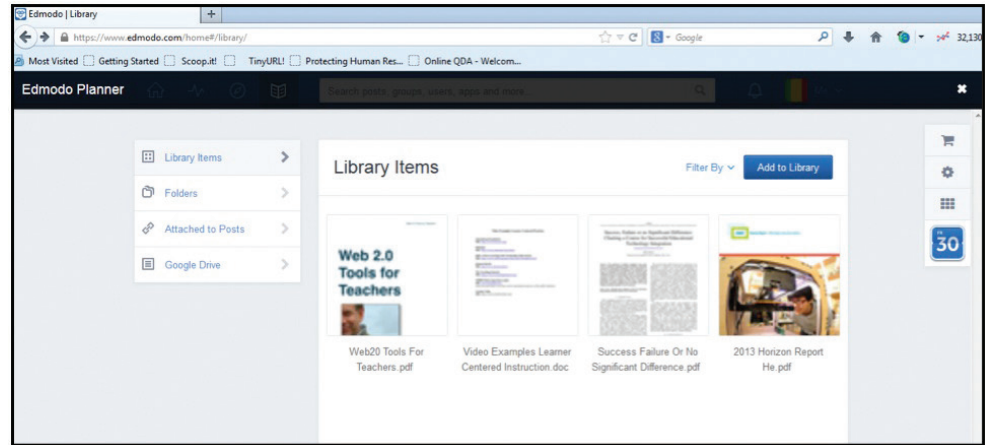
Edmodo | Library
+
https://www.edmodo.com/home#/library/
Google
32,130
Most Visited Getting Started Scoop.it! TinyURL! Protecting Human Res... Online QDA - Welcom...
Edmodo Planner
Search posts, groups, users, apps and more...

Library Items
Folders
Attached to Posts
Google Drive

Library Items
Filter By
Add to Library

Web 2.0 Tools for Teachers
Web20 Tools For Teachers.pdf

Video Examples Learner Centered Instruction.doc

Success Failure Or No Significant Difference.pdf

2013 Horizon Report He.pdf

30